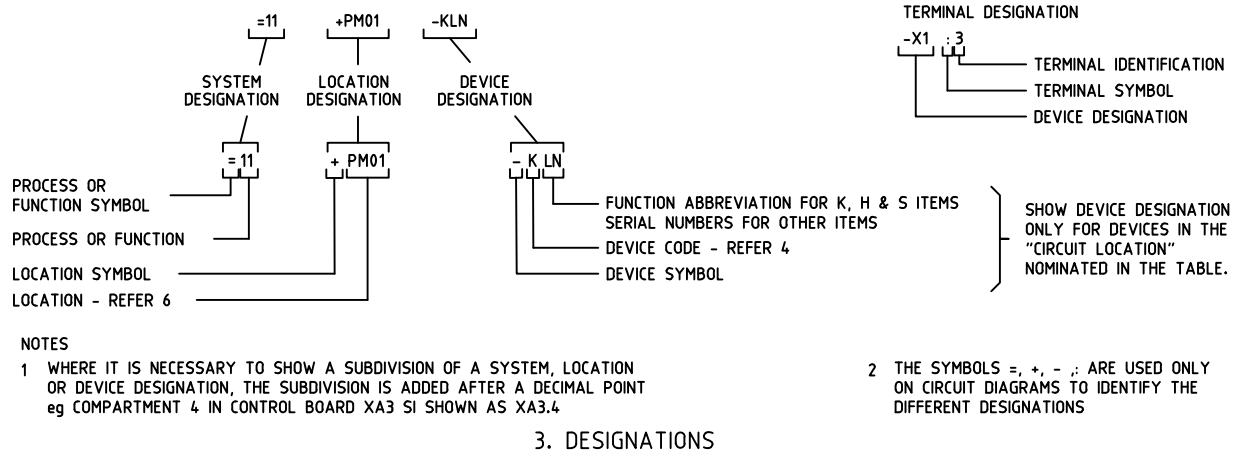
=11
+PM01
-KLN

SYSTEM DESIGNATION
LOCATION DESIGNATION
DEVICE DESIGNATION

TERMINAL DESIGNATION
-X1 : 3
TERMINAL IDENTIFICATION
TERMINAL SYMBOL
DEVICE DESIGNATION

= 11
+ PM01
- K LN

PROCESS OR FUNCTION SYMBOL
PROCESS OR FUNCTION
LOCATION SYMBOL
LOCATION - REFER 6

FUNCTION ABBREVIATION FOR K, H & S ITEMS
SERIAL NUMBERS FOR OTHER ITEMS
DEVICE CODE - REFER 4
DEVICE SYMBOL

SHOW DEVICE DESIGNATION ONLY FOR DEVICES IN THE "CIRCUIT LOCATION" NOMINATED IN THE TABLE.

NOTES
1 WHERE IT IS NECESSARY TO SHOW A SUBDIVISION OF A SYSTEM, LOCATION OR DEVICE DESIGNATION, THE SUBDIVISION IS ADDED AFTER A DECIMAL POINT eg COMPARTMENT 4 IN CONTROL BOARD XA3 SI SHOWN AS XA3.4

2 THE SYMBOLS =, +, - ,: ARE USED ONLY ON CIRCUIT DIAGRAMS TO IDENTIFY THE DIFFERENT DESIGNATIONS

3. DESIGNATIONS